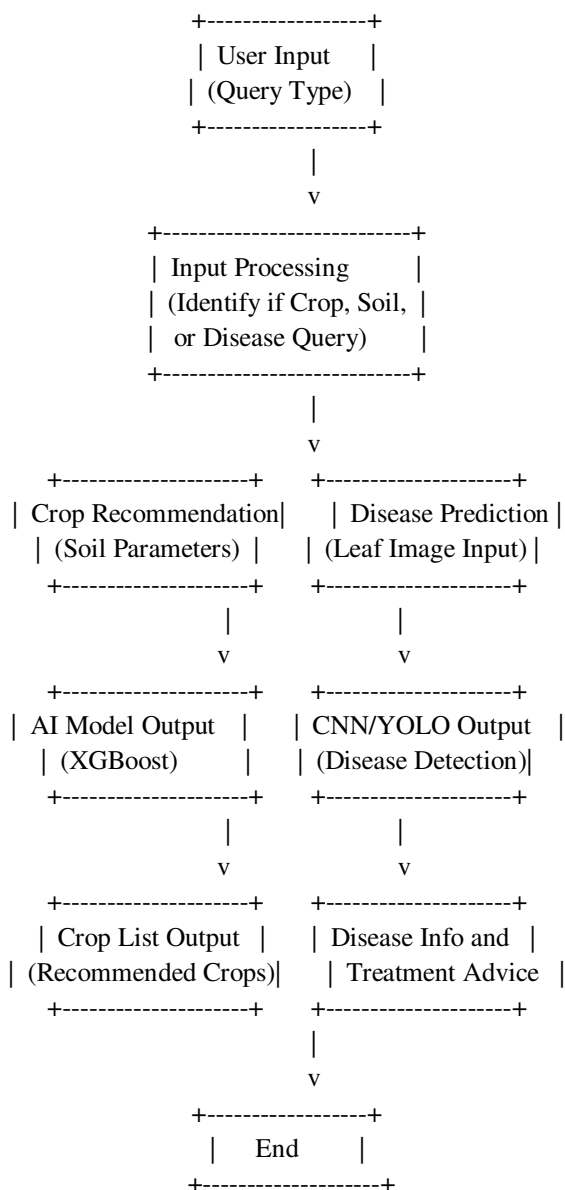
+------------------+
| User Input |
| (Query Type) |
+------------------+
|
v
+----------------------------+
| Input Processing |
| (Identify if Crop, Soil, |
| or Disease Query) |
+----------------------------+
|
v
+---------------------+ +---------------------+
| Crop Recommendation| | Disease Prediction |
| (Soil Parameters) | | (Leaf Image Input) |
+---------------------+ +---------------------+
| |
v v
+---------------------+ +---------------------+
| AI Model Output | | CNN/YOLO Output |
| (XGBoost) | | (Disease Detection)|
+---------------------+ +---------------------+
| |
v v
+---------------------+ +---------------------+
| Crop List Output | | Disease Info and |
| (Recommended Crops)| | Treatment Advice |
+---------------------+ +---------------------+
|
v
+------------------+
| End |
+--------------------+